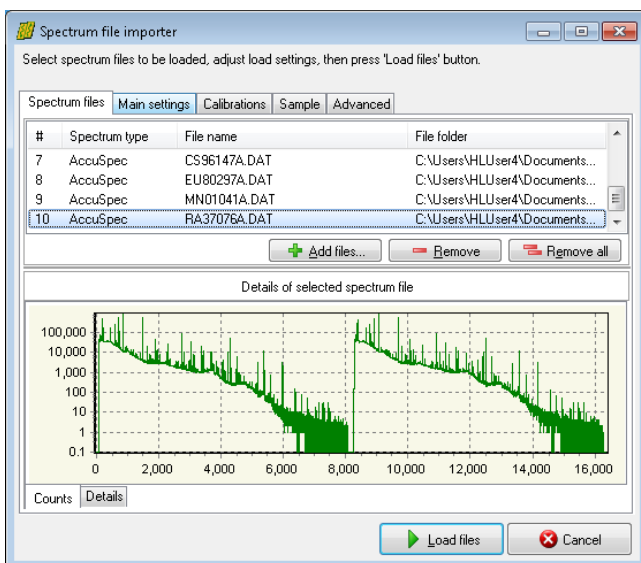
Spectrum file importer

Select spectrum files to be loaded, adjust load settings, then press 'Load files' button.

Spectrum files | Main settings | Calibrations | Sample | Advanced

| # | Spectrum type | File name | File folder |
|---|---|---|---|
| 7 | AccuSpec | CS96147A.DAT | C:\Users\HLUser4\Documents... |
| 8 | AccuSpec | EU80297A.DAT | C:\Users\HLUser4\Documents... |
| 9 | AccuSpec | MN01041A.DAT | C:\Users\HLUser4\Documents... |
| 10 | AccuSpec | RA37076A.DAT | C:\Users\HLUser4\Documents... |

Add files... | Remove | Remove all

Details of selected spectrum file

100,000
10,000
1,000
100
10
1
0.1

0 2,000 4,000 6,000 8,000 10,000 12,000 14,000 16,000

Counts | Details

Load files | Cancel